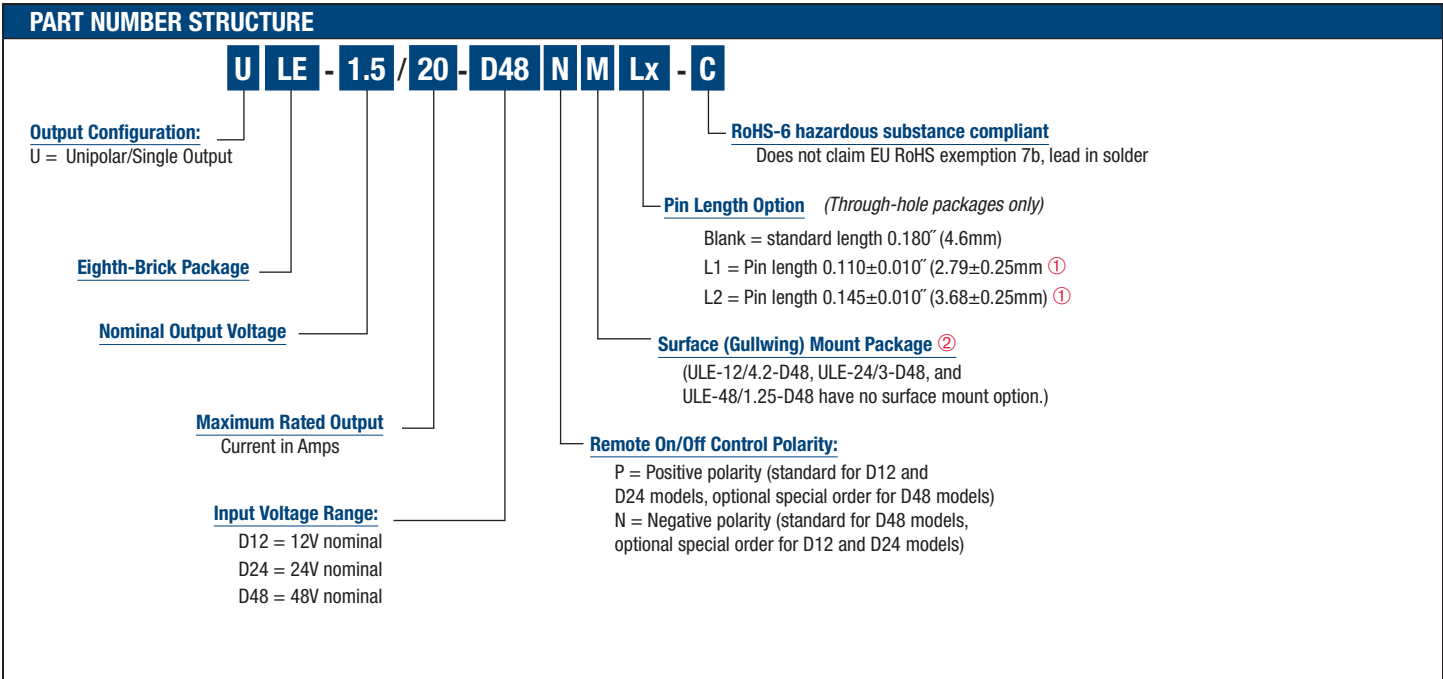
PART NUMBER STRUCTURE

U LE - 1.5 / 20 - D48 N M Lx - C

Output Configuration:
U = Unipolar/Single Output

Eighth-Brick Package

Nominal Output Voltage

Maximum Rated Output
Current in Amps

Input Voltage Range:
D12 = 12V nominal
D24 = 24V nominal
D48 = 48V nominal

RoHS-6 hazardous substance compliant
Does not claim EU RoHS exemption 7b, lead in solder

Pin Length Option (Through-hole packages only)
Blank = standard length 0.180˝ (4.6mm)
L1 = Pin length 0.110±0.010˝ (2.79±0.25mm ①
L2 = Pin length 0.145±0.010˝ (3.68±0.25mm) ①

Surface (Gullwing) Mount Package ②
(ULE-12/4.2-D48, ULE-24/3-D48, and ULE-48/1.25-D48 have no surface mount option.)

Remote On/Off Control Polarity:
P = Positive polarity (standard for D12 and D24 models, optional special order for D48 models)
N = Negative polarity (standard for D48 models, optional special order for D12 and D24 models)